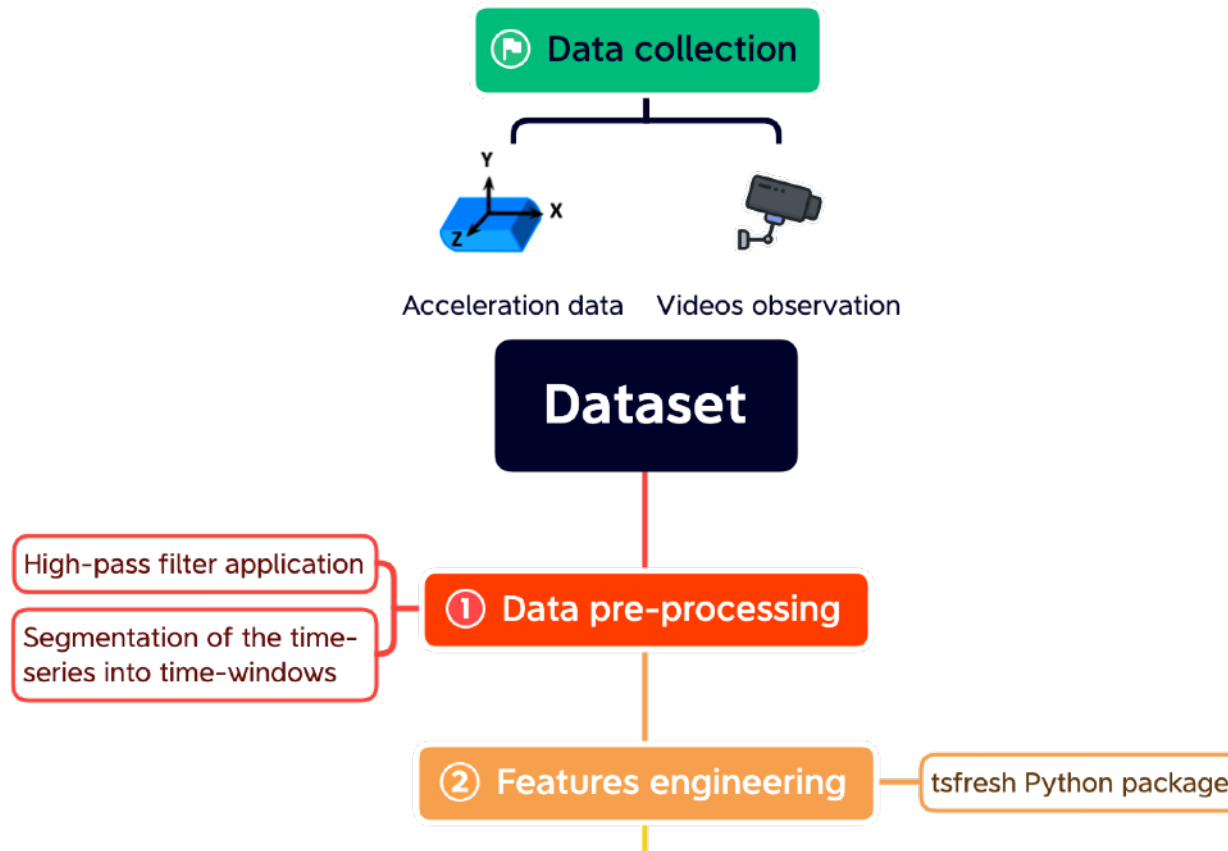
Data collection

Y

X

Z

Acceleration data

Videos observation

Dataset

High-pass filter application

Segmentation of the time-series into time-windows

① Data pre-processing

② Features engineering

tsfresh Python package